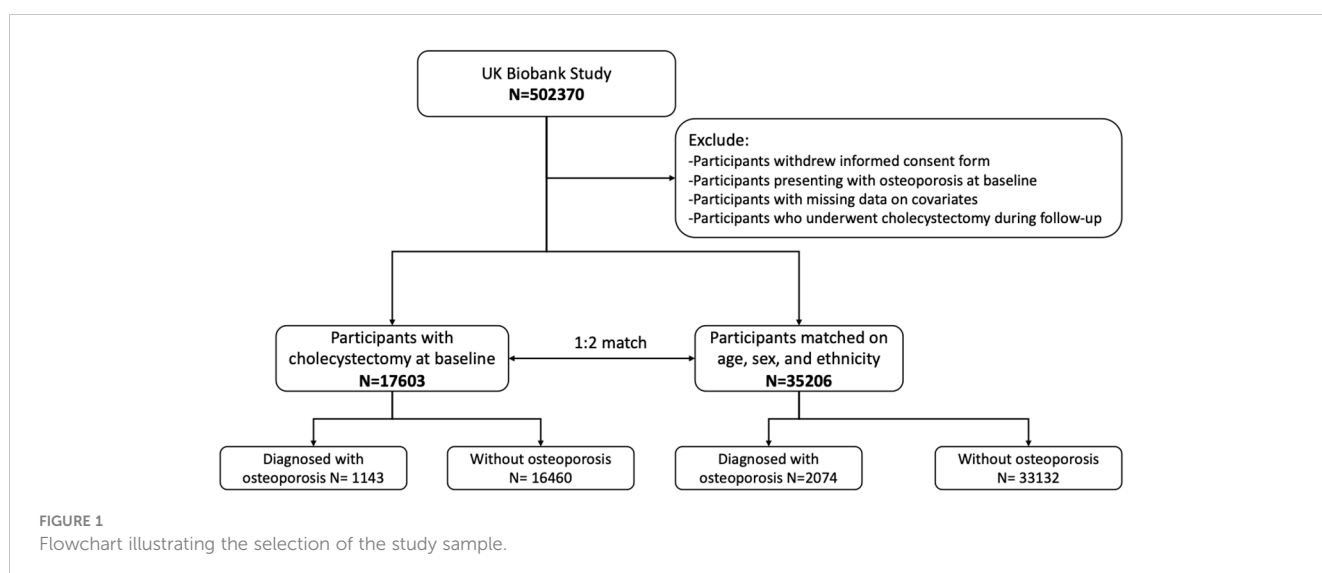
UK Biobank Study
N=502370

Exclude:
-Participants withdrew informed consent form
-Participants presenting with osteoporosis at baseline
-Participants with missing data on covariates
-Participants who underwent cholecystectomy during follow-up

Participants with cholecystectomy at baseline
N=17603

1:2 match

Participants matched on age, sex, and ethnicity
N=35206

Diagnosed with osteoporosis N= 1143

Without osteoporosis N= 16460

Diagnosed with osteoporosis N=2074

Without osteoporosis N= 33132

FIGURE 1
Flowchart illustrating the selection of the study sample.